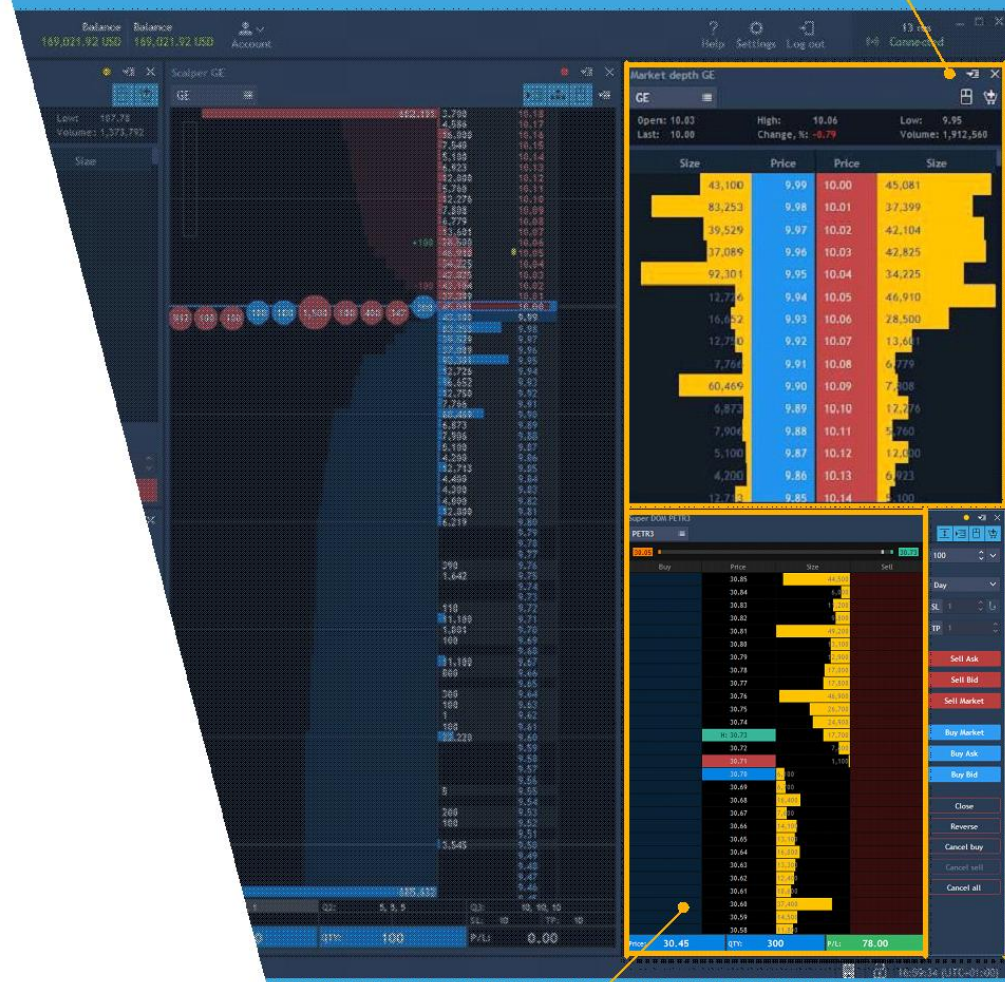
Balance 169,021.92 USD Balance 169,021.92 USD Account

Help Settings Log out Connected

Low: 107.78
Volume: 1,373,792

Size

Scalper GE

GE

Market depth GE

GE

Open: 10.03 High: 10.06 Low: 9.95
Last: 10.00 Change, %: -0.79 Volume: 1,912,560

| Size | Price | Price | Size |
|---|---|---|---|
| 43,100 | 9.99 | 10.00 | 45,081 |
| 83,253 | 9.98 | 10.01 | 37,399 |
| 39,529 | 9.97 | 10.02 | 42,104 |
| 37,089 | 9.96 | 10.03 | 42,825 |
| 92,301 | 9.95 | 10.04 | 34,225 |
| 12,726 | 9.94 | 10.05 | 46,910 |
| 16,652 | 9.93 | 10.06 | 28,500 |
| 12,740 | 9.92 | 10.07 | 13,681 |
| 7,766 | 9.91 | 10.08 | 6,779 |
| 60,469 | 9.90 | 10.09 | 7,808 |
| 6,873 | 9.89 | 10.10 | 12,276 |
| 7,906 | 9.88 | 10.11 | 5,760 |
| 5,100 | 9.87 | 10.12 | 12,080 |
| 4,200 | 9.86 | 10.13 | 6,923 |
| 12,713 | 9.85 | 10.14 | 5,100 |

Super DOM PETR3

PETR3

| Buy | Price | Size | Sell |
|---|---|---|---|
| | 30.85 | 44,500 | |
| | 30.84 | 6,800 | |
| | 30.83 | 1,200 | |
| | 30.82 | | |
| | 30.81 | 49,200 | |
| | 30.80 | | |
| | 30.79 | | |
| | 30.78 | 17,800 | |
| | 30.77 | 17,800 | |
| | 30.76 | 46,900 | |
| | 30.75 | 26,700 | |
| | 30.74 | 24,600 | |
| | H: 30.73 | 17,700 | |
| | 30.72 | 7,500 | |
| | 30.71 | 1,100 | |
| | 30.70 | | |
| | 30.69 | | |
| | 30.68 | 16,400 | |
| | 30.67 | | |
| | 30.66 | 14,300 | |
| | 30.65 | | |
| | 30.64 | 18,200 | |
| | 30.63 | | |
| | 30.62 | | |
| | 30.61 | | |
| | 30.60 | 37,400 | |
| | 30.59 | 14,500 | |
| | 30.58 | | |

Price: 30.45 QTY: 300 P/L: 78.00

100
Day
SL
TP
Sell Ask
Sell Bid
Sell Market
Buy Market
Buy Ask
Buy Bid
Close
Reverse
Cancel buy
Cancel sell
Cancel all

QTY: 100 P/L: 0.00

16:09:34 (UTC+01:00)